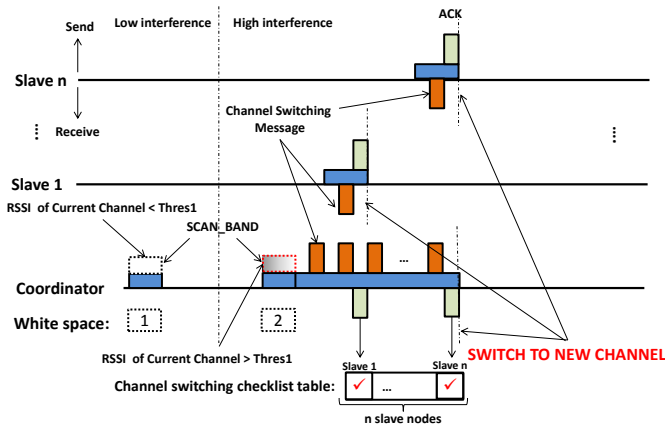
Send

Low interference

High interference

ACK

Slave n

Receive

Channel Switching Message

⋮

⋮

Slave 1

RSSI of Current Channel < Thres1

SCAN_BAND

...

Coordinator

White space:

1

2

RSSI of Current Channel > Thres1

SWITCH TO NEW CHANNEL

Slave 1

Slave n

Channel switching checklist table:

✓

...

✓

n slave nodes